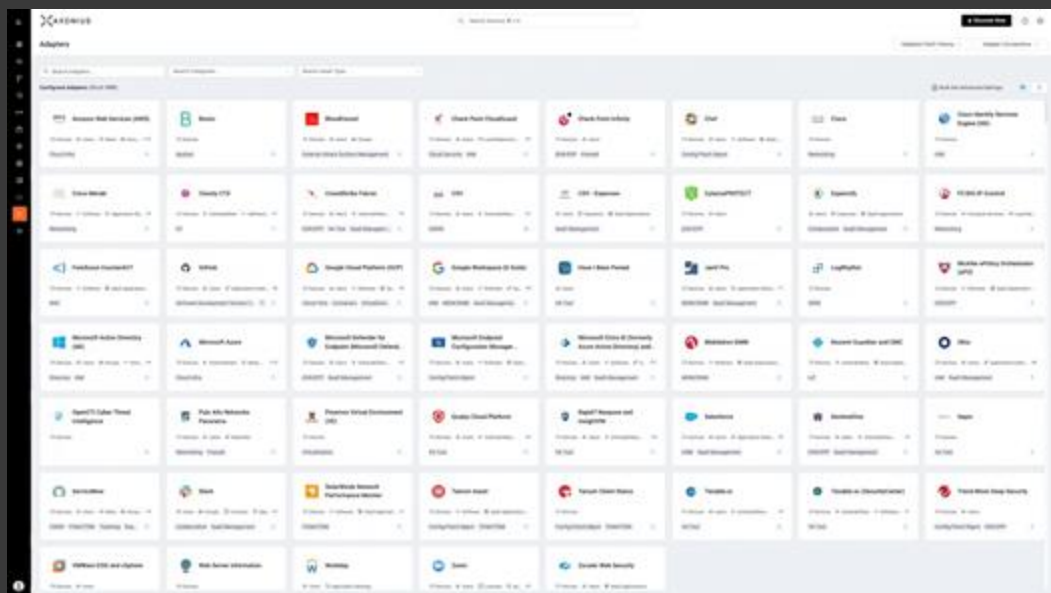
AXONIUS

Adapters

Configured Adapters

Amazon Web Services (AWS)

Bonzo

Bloodhound

Check Point CloudGuard

Check Point Infinity

Chef

Cisco

Cisco Identity Services Engine (ISE)

Cisco Meraki

Cloudy CTX

CrowdStrike Falcon

CSV

CSV - Expenses

CyberArk PROTECT

Exponetly

FC/IDS IP Control

FireEye Fortinet FortiGate

GitHub

Google Cloud Platform (GCP)

Google Workspace (G Suite)

Cloud / Bare Fennel

Jamf Pro

LogRhythm

McAfee ePolicy Orchestrator (ePO)

Microsoft Active Directory (AD)

Microsoft Azure

Microsoft Defender for Endpoint (Microsoft Defend...

Microsoft Endpoint Configuration Manage...

Microsoft Entra ID (formerly Azure Active Directory) and...

Mobileiron EMM

Nozomi Guardian and CMC

Okta

OpenCTI Cyber Threat Intelligence

Palo Alto Networks Panorama

Proxmox Virtual Environment (VE)

Qualys Cloud Platform

Rapid7 Nexpose and InsightVM

Salesforce

SentinelOne

Sepio

ServiceNow

Slack

SolarWinds Network Performance Monitor

Tanium Asset

Tanium Client Status

Tenable.io

Tenable.sc (SecurityCenter)

Trend Micro Deep Security

VMware ESXi and vSphere

Web Server Information

Workday

Zoom

Zscaler Web Security